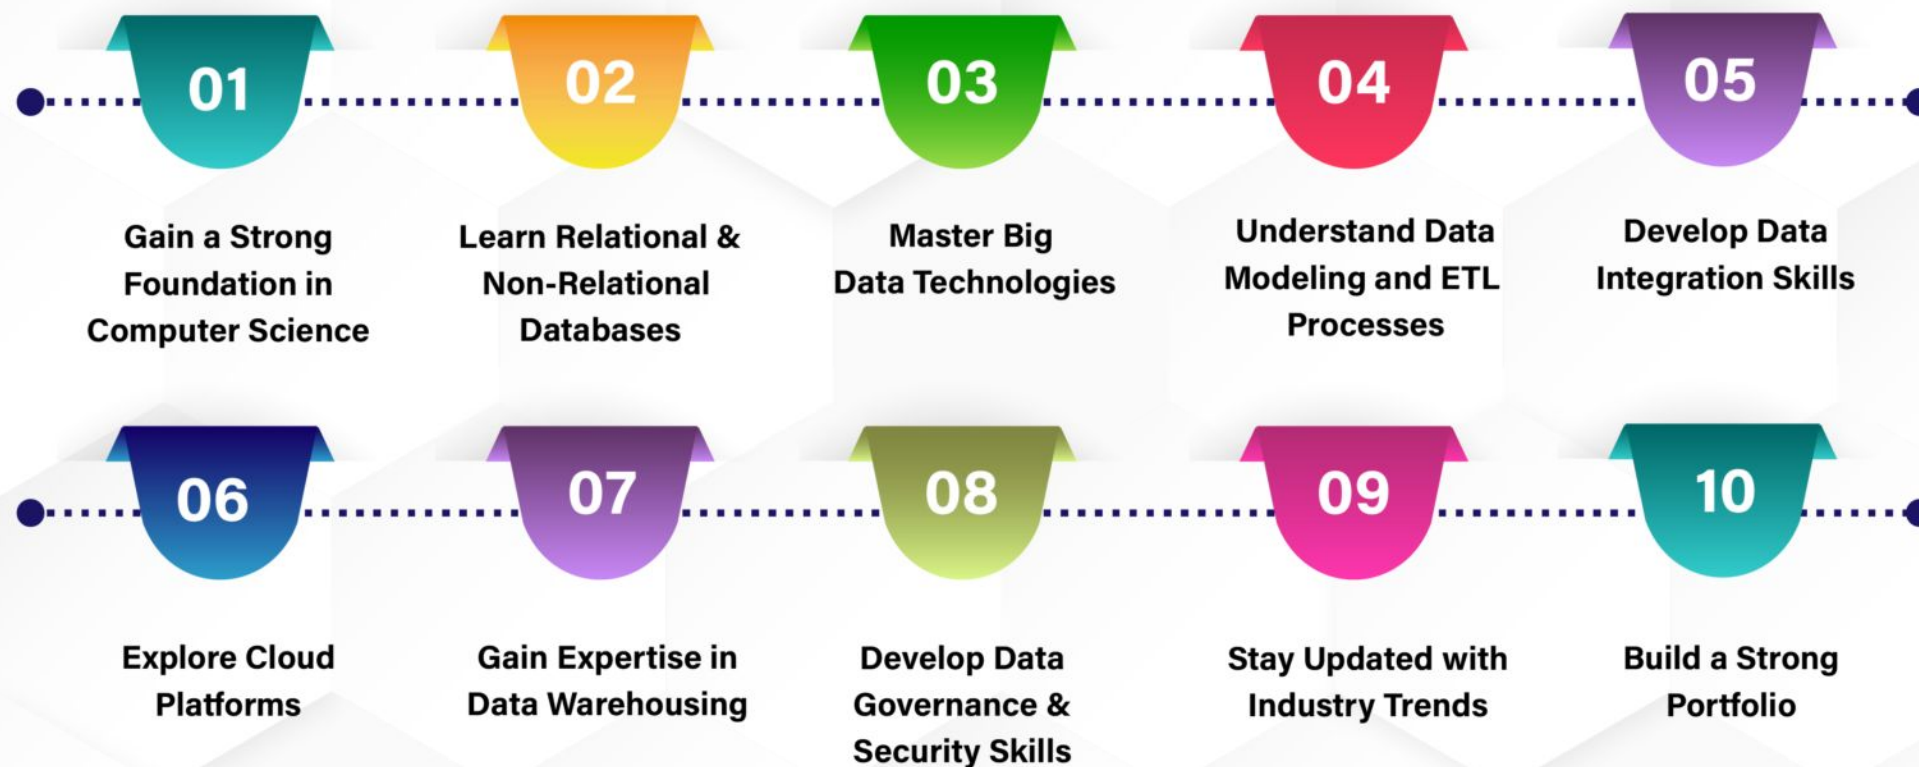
01

Gain a Strong Foundation in Computer Science

02

Learn Relational & Non-Relational Databases

03

Master Big Data Technologies

04

Understand Data Modeling and ETL Processes

05

Develop Data Integration Skills

06

Explore Cloud Platforms

07

Gain Expertise in Data Warehousing

08

Develop Data Governance & Security Skills

09

Stay Updated with Industry Trends

10

Build a Strong Portfolio